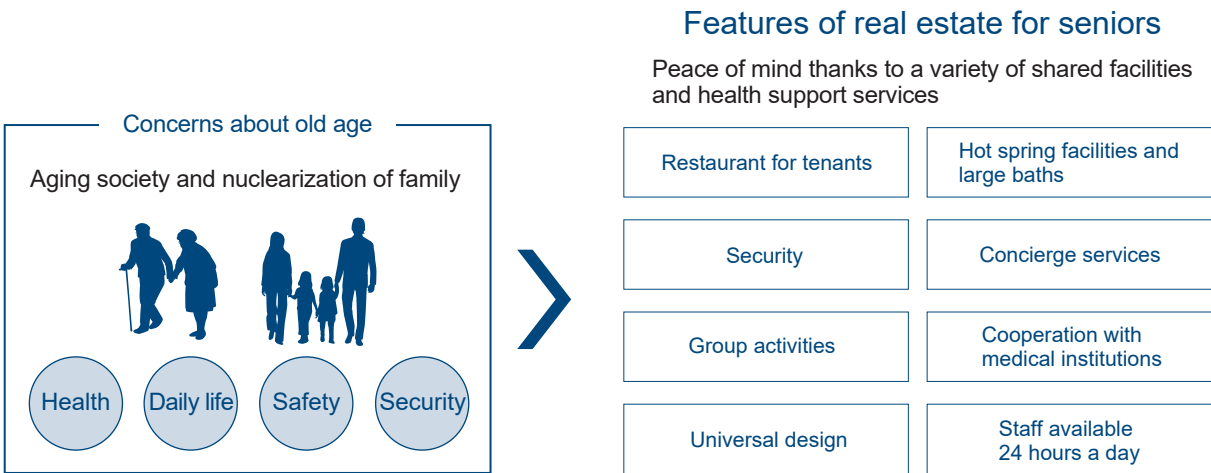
Features of real estate for seniors

Peace of mind thanks to a variety of shared facilities and health support services

Concerns about old age

Aging society and nuclearization of family

Health

Daily life

Safety

Security

Restaurant for tenants

Hot spring facilities and large baths

Security

Concierge services

Group activities

Cooperation with medical institutions

Universal design

Staff available 24 hours a day